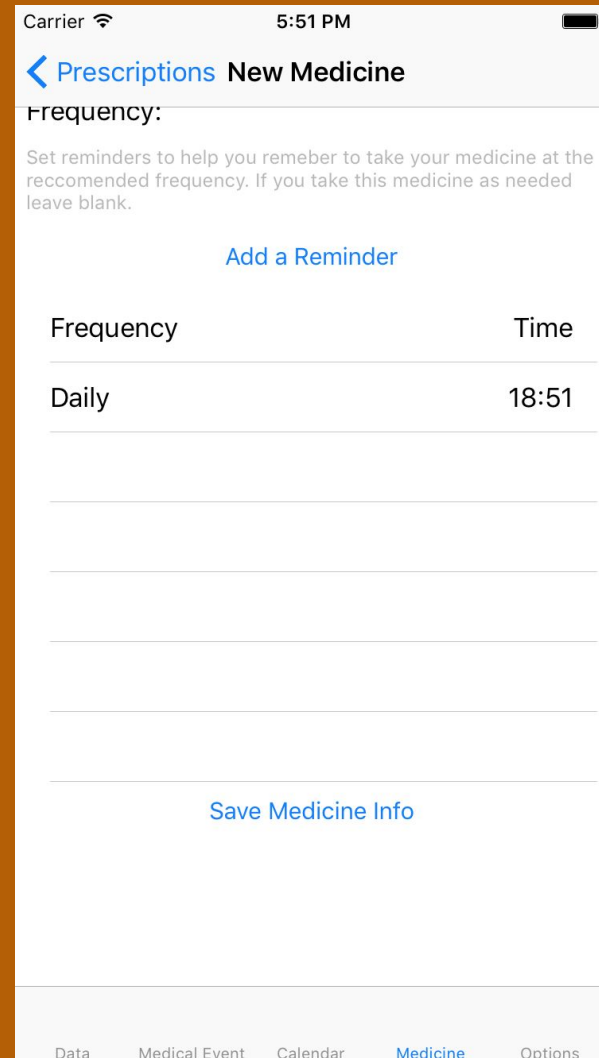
Carrier 5:51 PM

Prescriptions New Medicine

Frequency:

Set reminders to help you remeber to take your medicine at the reccomended frequency. If you take this medicine as needed leave blank.

Add a Reminder

| Frequency | Time |
|---|---|
| Daily | 18:51 |

Save Medicine Info

Data Medical Event Calendar Medicine Options